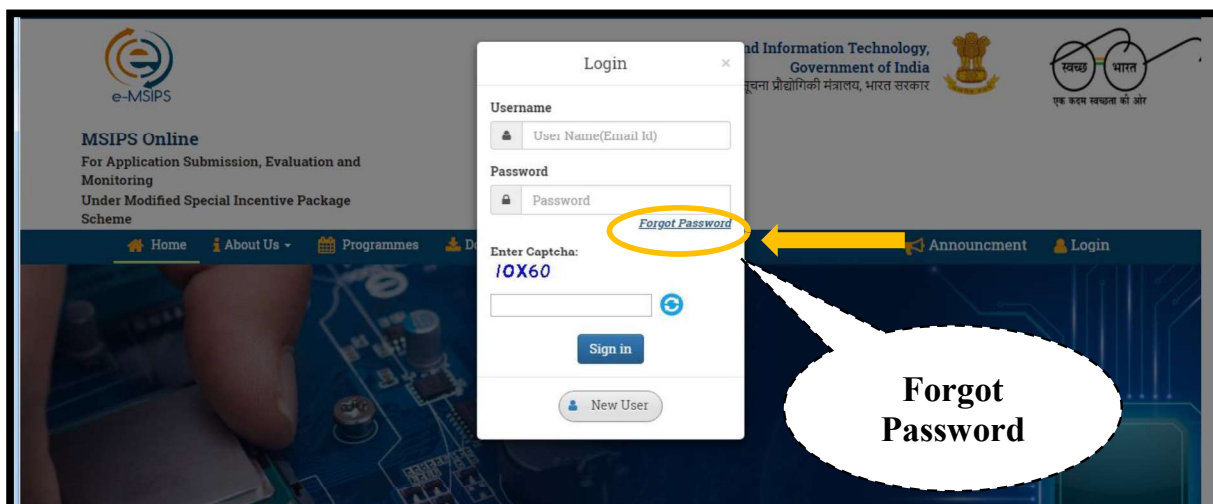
e-MSIPS

MSIPS Online
For Application Submission, Evaluation and Monitoring
Under Modified Special Incentive Package Scheme

nd Information Technology,
Government of India
ूचना प्रौद्योगिकी मंत्रालय, भारत सरकार

स्वच्छ भारत
एक कदम स्वच्छता की ओर

Home About Us Programmes Do Announcment Login

Login ×

Username
User Name(Email Id)

Password
Password

Forgot Password

Enter Captcha:
10X60

Sign in

New User

Forgot Password